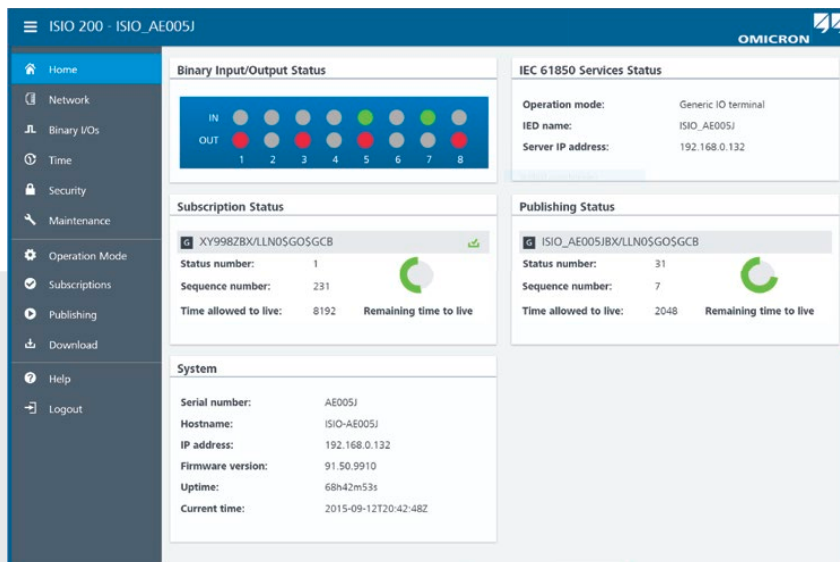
ISIO 200 - ISIO_AE005J

OMICRON

Home
Network
Binary I/Os
Time
Security
Maintenance
Operation Mode
Subscriptions
Publishing
Download
Help
Logout

Binary Input/Output Status

IN
OUT
1 2 3 4 5 6 7 8

IEC 61850 Services Status

| | |
|---|---|
| Operation mode: | Generic IO terminal |
| IED name: | ISIO_AE005J |
| Server IP address: | 192.168.0.132 |

Subscription Status

G XY998ZBX/LLN0$GO$GCB

| | |
|---|---|
| Status number: | 1 |
| Sequence number: | 231 |
| Time allowed to live: | 8192 |

Remaining time to live

Publishing Status

G ISIO_AE005JBX/LLN0$GO$GCB

| | |
|---|---|
| Status number: | 31 |
| Sequence number: | 7 |
| Time allowed to live: | 2048 |

Remaining time to live

System

| | |
|---|---|
| Serial number: | AE005J |
| Hostname: | ISIO-AE005J |
| IP address: | 192.168.0.132 |
| Firmware version: | 91.50.9910 |
| Uptime: | 68h42m53s |
| Current time: | 2015-09-12T20:42:48Z |